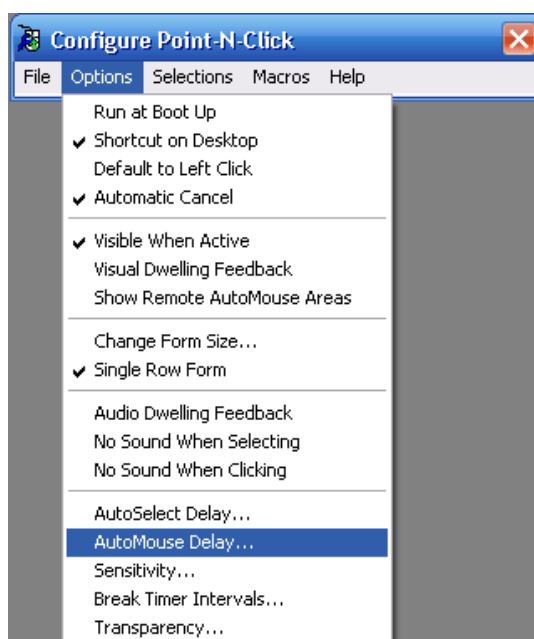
Configure Point-N-Click

File Options Selections Macros Help

Run at Boot Up
✔ Shortcut on Desktop
Default to Left Click
✔ Automatic Cancel

✔ Visible When Active
Visual Dwelling Feedback
Show Remote AutoMouse Areas

Change Form Size...
✔ Single Row Form

Audio Dwelling Feedback
No Sound When Selecting
No Sound When Clicking

AutoSelect Delay...
AutoMouse Delay...
Sensitivity...
Break Timer Intervals...
Transparency...